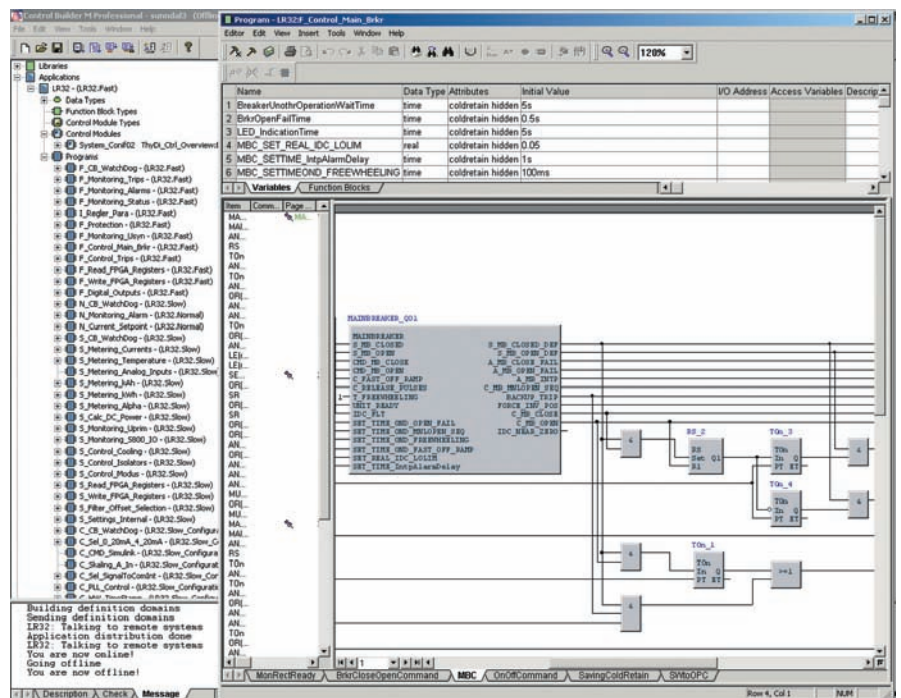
Control Builder M Professional - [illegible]
File Edit View Tools Window Help

Libraries
Applications
LR32 - (LR32.Fast)
Data Types
Function Block Types
Control Module Types
Control Modules
System_ConfF02 ThyDi_Ctrl_Overview
Programs
F_CB_WatchDog - (LR32.Fast)
F_Monitoring_Trips - (LR32.Fast)
F_Monitoring_Alarms - (LR32.Fast)
F_Monitoring_Status - (LR32.Fast)
I_Regler_Para - (LR32.Fast)
F_Protection - (LR32.Fast)
F_Monitoring_Ueyn - (LR32.Fast)
F_Control_Main_Brkr - (LR32.Fast)
F_Control_Trips - (LR32.Fast)
F_Read_FPGA_Registers - (LR32.Fast)
F_Write_FPGA_Registers - (LR32.Fast)
F_Digital_Outputs - (LR32.Fast)
N_CB_WatchDog - (LR32.Slow)
N_Monitoring_Alarm - (LR32.Normal)
N_Current_Setpoint - (LR32.Normal)
S_CB_WatchDog - (LR32.Slow)
S_Metering_Currents - (LR32.Slow)
S_Metering_Temperature - (LR32.Slow)
S_Metering_Analog_Inputs - (LR32.Slow)
S_Metering_kAh - (LR32.Slow)
S_Metering_kWh - (LR32.Slow)
S_Metering_Alpha - (LR32.Slow)
S_Calc_DC_Power - (LR32.Slow)
S_Monitoring_Uprim - (LR32.Slow)
S_Monitoring_S800_IO - (LR32.Slow)
S_Control_Cooling - (LR32.Slow)
S_Control_Isolators - (LR32.Slow)
S_Control_Modus - (LR32.Slow)
S_Read_FPGA_Registers - (LR32.Slow)
S_Write_FPGA_Registers - (LR32.Slow)
S_Filter_Offset_Selection - (LR32.Slow)
S_Settings_Internal - (LR32.Slow)
C_CB_WatchDog - (LR32.Slow_Configura
C_Sel_0_20mA_4_20mA - (LR32.Slow_C
C_CMD_Simulink - (LR32.Slow_Configura
C_Skaling_A_In - (LR32.Slow_Configurat
C_Sel_SignalToCondnt - (LR32.Slow_Cor
C_PLL_Control - (LR32.Slow_Configurati

Building definition domains
Sending definition domains
LR32: Talking to remote systems
Application distribution done
LR32: Talking to remote systems
You are now online!
Going offline
You are now offline!

Description Check Message

Program - LR32.F_Control_Main_Brkr
Editor Edit View Insert Tools Window Help
120%

| | Name | Data Type | Attributes | Initial Value | I/O Address | Access Variables | Descrip |
|---|---|---|---|---|---|---|---|
| 1 | BreakerUnothrOperationWaitTime | time | coldretain hidden | 5s | | | |
| 2 | BrkrOpenFailTime | time | coldretain hidden | 0.5s | | | |
| 3 | LED_IndicationTime | time | coldretain hidden | 5s | | | |
| 4 | MBC_SET_REAL_IDC_LOLIM | real | coldretain hidden | 0.05 | | | |
| 5 | MBC_SETTIME_IntpAlarmDelay | time | coldretain hidden | 1s | | | |
| 6 | MBC_SETTIMEOND_FREEWHEELING | time | coldretain hidden | 100ms | | | |

Variables Function Blocks

Item Comm... Page...
MA... MAI... AN... RS TOn AN... TOn AN... AN... ORI... AN... AN... TOn ORI... AN... LEI... LEI... SE... ORI... SR ORI... SR ORI... AN... ORI... AN... AN... AN... MU... ORI... MU... AN... AN... AN... RS TOn AN... TOn AN... AN... TOn ORI... AN...

MAINBREAKER_Q01
MAINBREAKER
S_MB_CLOSED
S_MB_OPEN
CMD_MB_CLOSE
CMD_MB_OPEN
C_FAST_OFF_RAMP
C_RELEASE_PULSES
T_FREEWHEELING
UNIT_READY
IDC_FLT
SET_TIME_OND_OPEN_FAIL
SET_TIME_OND_MBLOPEN_SEQ
SET_TIME_OND_FREEWHEELING
SET_TIME_OND_FAST_OFF_RAMP
SET_REAL_IDC_LOLIM
SET_TIME_IntpAlarmDelay
S_MB_CLOSED_DEF
S_MB_OPEN_DEF
A_MB_CLOSE_FAIL
A_MB_OPEN_FAIL
A_MB_INTP
C_MB_MBLOPEN_SEQ
BACKUP_TRIP
FORCE_INV_POS
C_MB_CLOSE
C_MB_OPEN
IDC_NEAR_ZERO

RS_2 RS Set Q1 R1
TOn_3 TOn In Q PT ET
TOn_4 TOn In Q PT ET
TOn_1 TOn In Q PT ET
>=1

MonRectReady BrkrCloseOpenCommand MBC OnOffCommand SavingColdRetain SWtoOPC
Row 4, Col 1 NUM